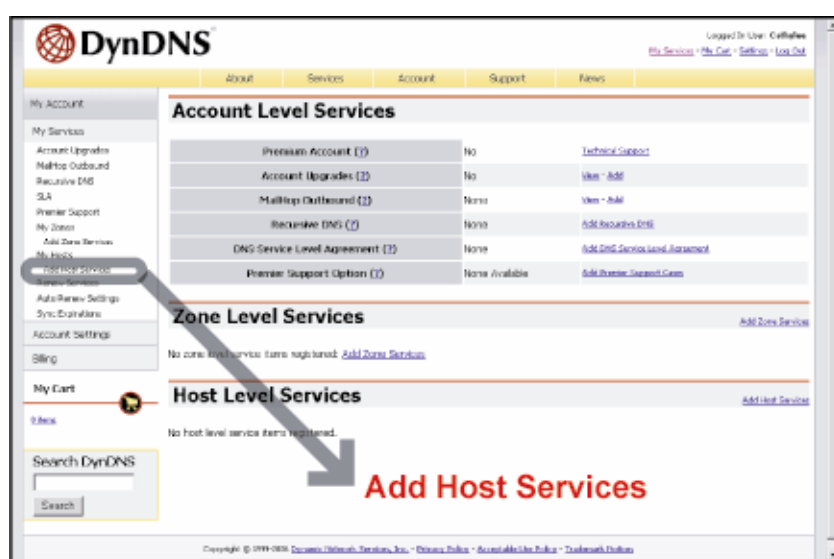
DynDNS

Logged In User: Cathyfee
My Services · My Cart · Settings · Log Out

About | Services | Account | Support | News

My Account
My Services
Account Upgrades
MailHop Outbound
Recursive DNS
SLA
Premier Support
My Zones
Add Zone Services
My Hosts
Add Host Services
Renew Services
Auto Renew Settings
Sync Expirations
Account Settings
Billing
My Cart
0 items
Search DynDNS
Search

Account Level Services

| | | |
|---|---|---|
| Premium Account (?) | No | Technical Support |
| Account Upgrades (?) | No | View · Add |
| MailHop Outbound (?) | None | View · Add |
| Recursive DNS (?) | None | Add Recursive DNS |
| DNS Service Level Agreement (?) | None | Add DNS Service Level Agreement |
| Premier Support Option (?) | None Available | Add Premier Support Cases |

Zone Level Services
Add Zone Services
No zone level service items registered. Add Zone Services

Host Level Services
Add Host Services
No host level service items registered.

Add Host Services

Copyright © 1999-2006 Dynamic Network Services, Inc. · Privacy Policy · Acceptable Use Policy · Trademark Notices